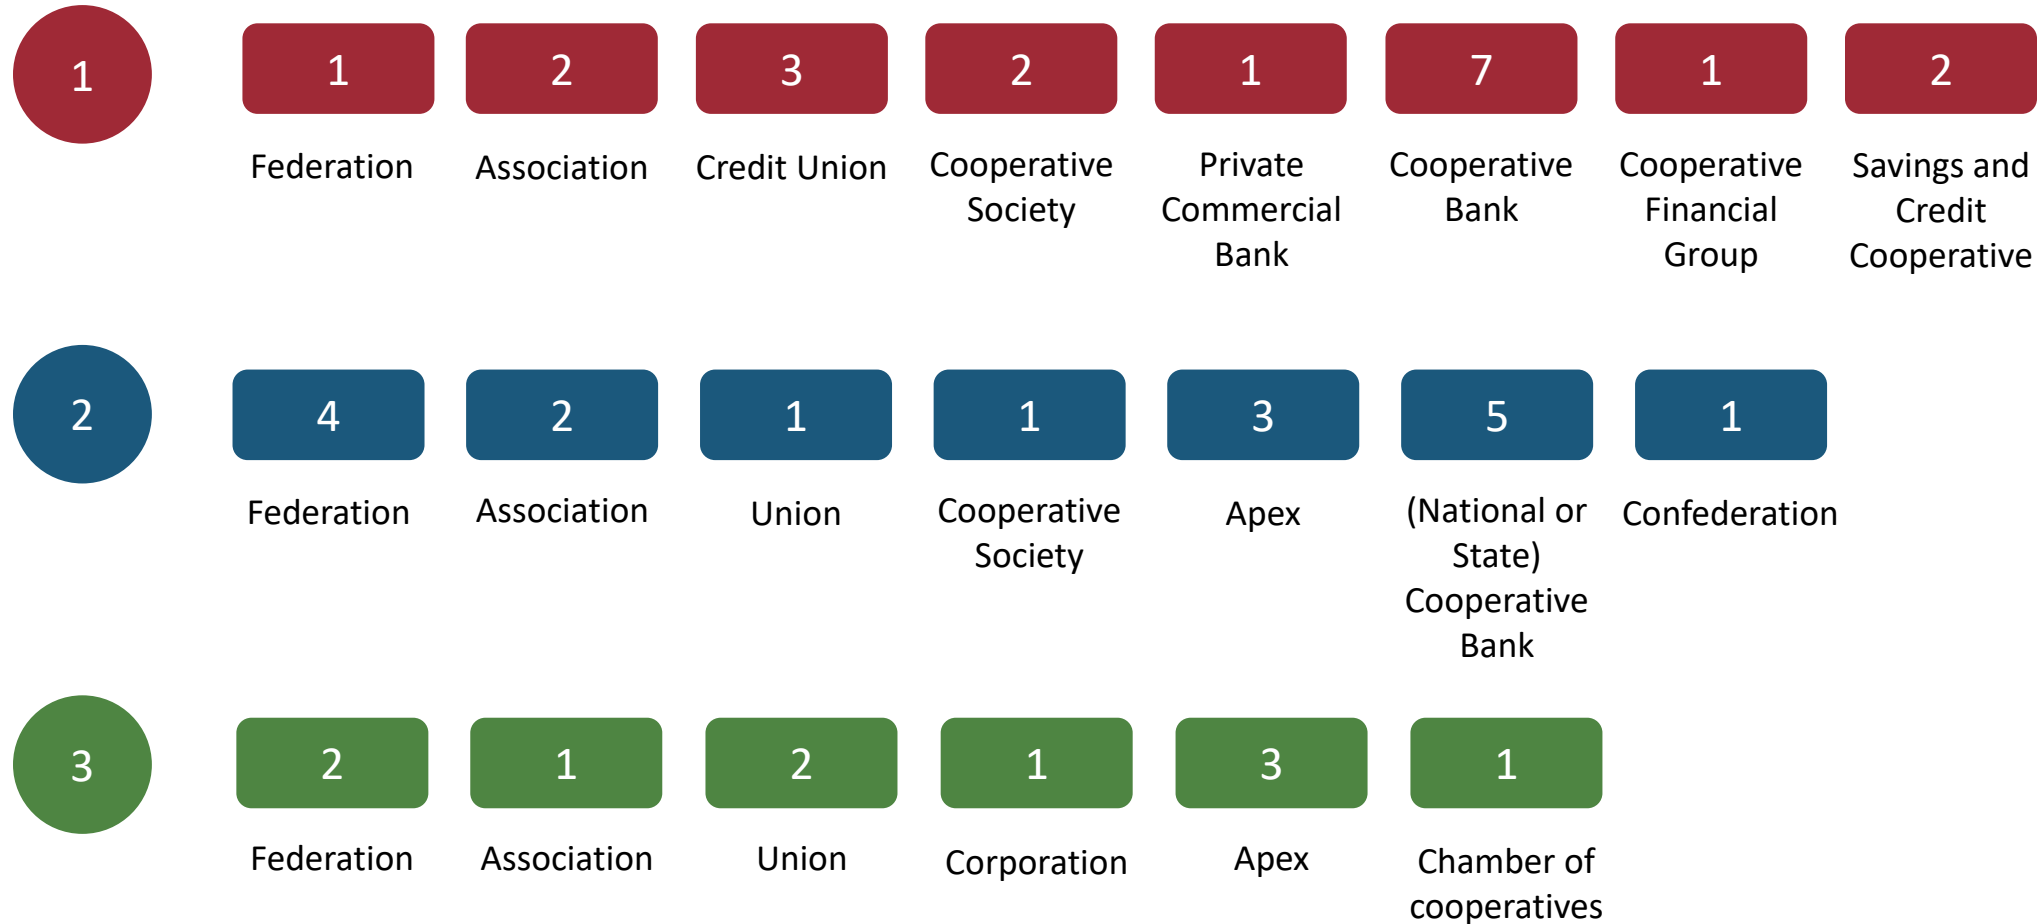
1

1
Federation

2
Association

3
Credit Union

2
Cooperative Society

1
Private Commercial Bank

7
Cooperative Bank

1
Cooperative Financial Group

2
Savings and Credit Cooperative

2

4
Federation

2
Association

1
Union

1
Cooperative Society

3
Apex

5
(National or State) Cooperative Bank

1
Confederation

3

2
Federation

1
Association

2
Union

1
Corporation

3
Apex

1
Chamber of cooperatives